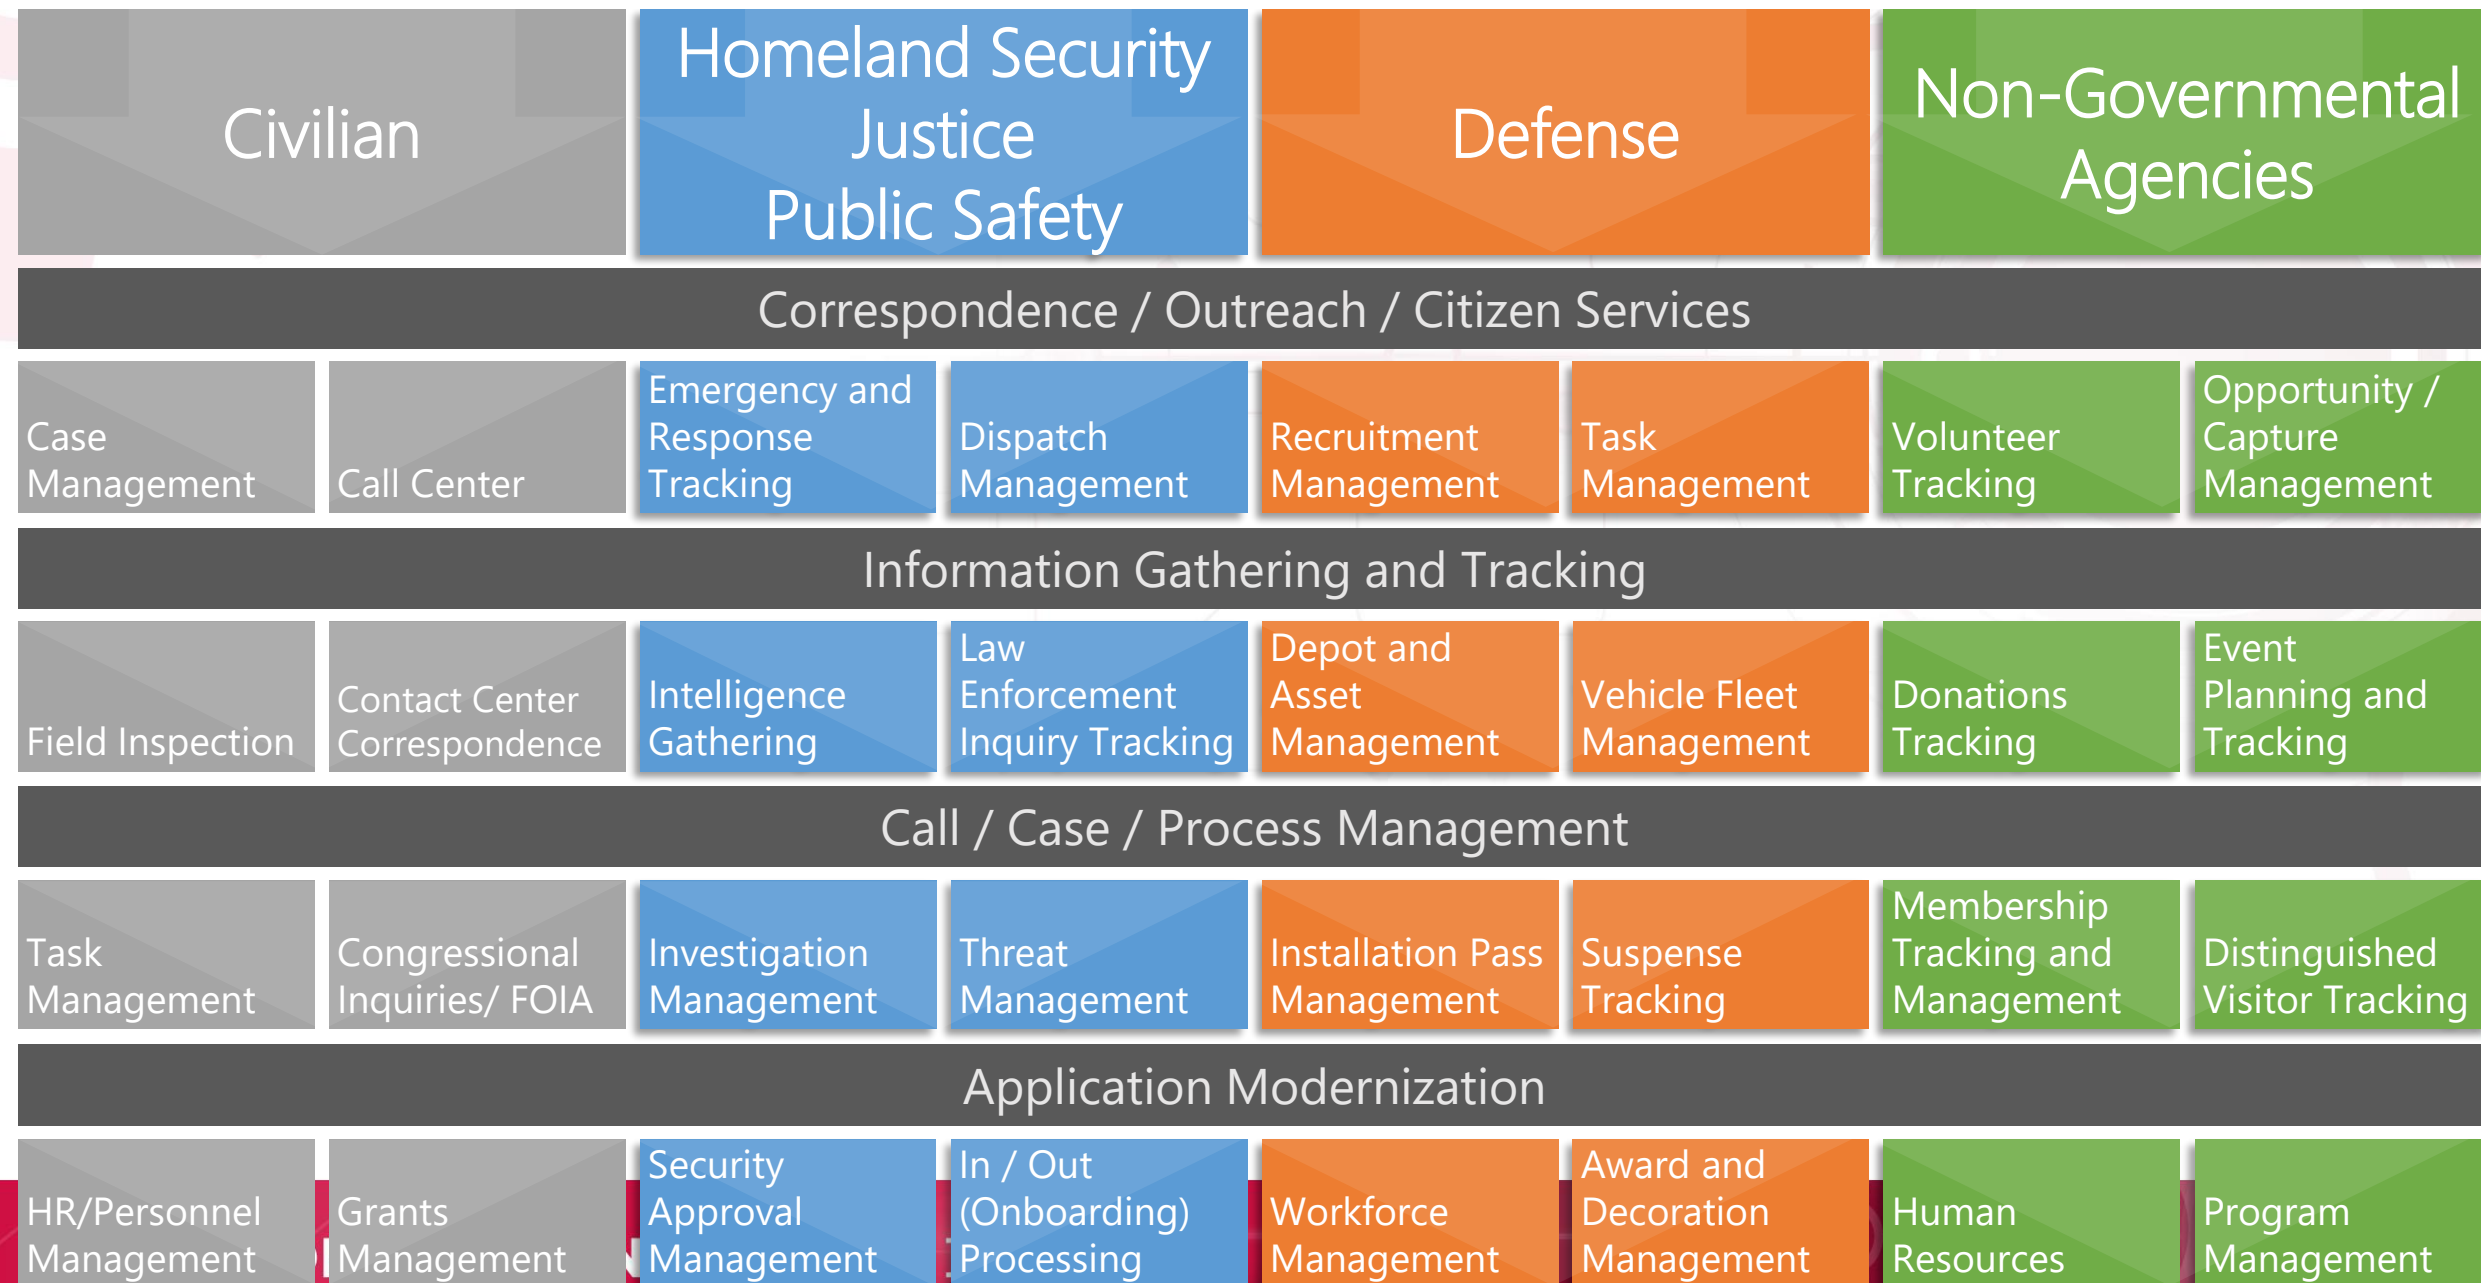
Civilian

Homeland Security
Justice
Public Safety

Defense

Non-Governmental Agencies

Correspondence / Outreach / Citizen Services

| Case Management | Call Center | Emergency and Response Tracking | Dispatch Management | Recruitment Management | Task Management | Volunteer Tracking | Opportunity / Capture Management |
|---|---|---|---|---|---|---|---|

Information Gathering and Tracking

| Field Inspection | Contact Center Correspondence | Intelligence Gathering | Law Enforcement Inquiry Tracking | Depot and Asset Management | Vehicle Fleet Management | Donations Tracking | Event Planning and Tracking |
|---|---|---|---|---|---|---|---|

Call / Case / Process Management

| Task Management | Congressional Inquiries/ FOIA | Investigation Management | Threat Management | Installation Pass Management | Suspense Tracking | Membership Tracking and Management | Distinguished Visitor Tracking |
|---|---|---|---|---|---|---|---|

Application Modernization

| HR/Personnel Management | Grants Management | Security Approval Management | In / Out (Onboarding) Processing | Workforce Management | Award and Decoration Management | Human Resources | Program Management |
|---|---|---|---|---|---|---|---|